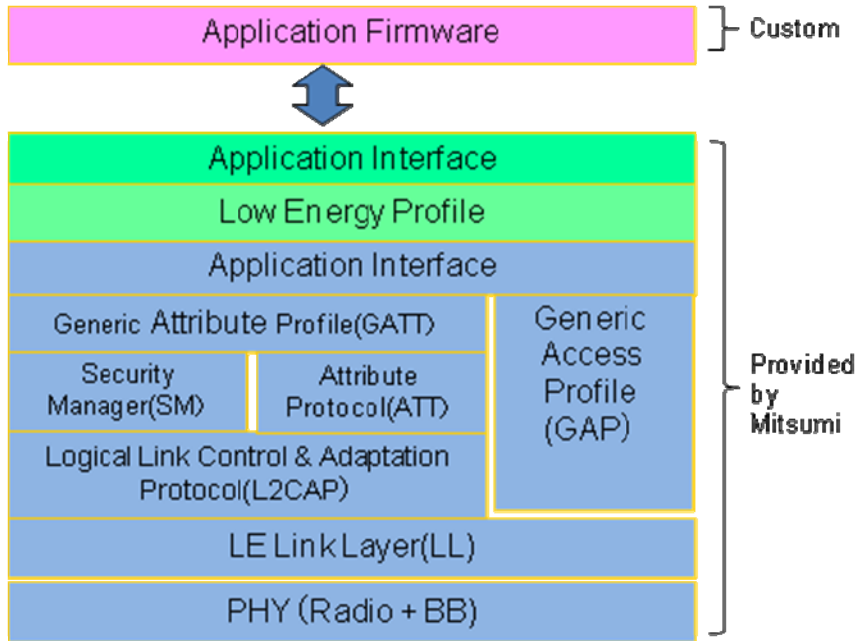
Application Firmware

Custom

Application Interface

Low Energy Profile

Application Interface

Generic Attribute Profile(GATT)

Security Manager(SM)

Attribute Protocol(ATT)

Logical Link Control & Adaptation Protocol(L2CAP)

Generic Access Profile (GAP)

LE Link Layer(LL)

PHY (Radio + BB)

Provided by Mitsumi